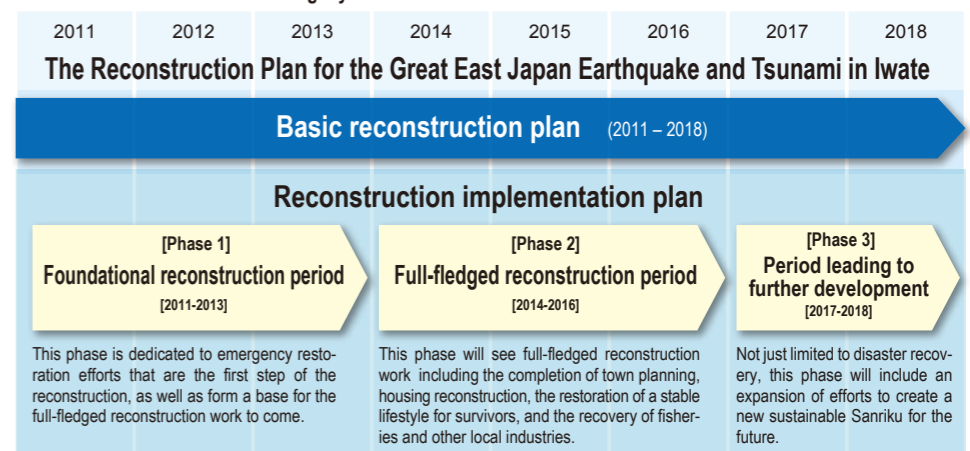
2011 2012 2013 2014 2015 2016 2017 2018

The Reconstruction Plan for the Great East Japan Earthquake and Tsunami in Iwate

Basic reconstruction plan (2011 – 2018)

Reconstruction implementation plan

[Phase 1]
Foundational reconstruction period
[2011-2013]

This phase is dedicated to emergency restoration efforts that are the first step of the reconstruction, as well as form a base for the full-fledged reconstruction work to come.

[Phase 2]
Full-fledged reconstruction period
[2014-2016]

This phase will see full-fledged reconstruction work including the completion of town planning, housing reconstruction, the restoration of a stable lifestyle for survivors, and the recovery of fisheries and other local industries.

[Phase 3]
Period leading to further development
[2017-2018]

Not just limited to disaster recovery, this phase will include an expansion of efforts to create a new sustainable Sanriku for the future.